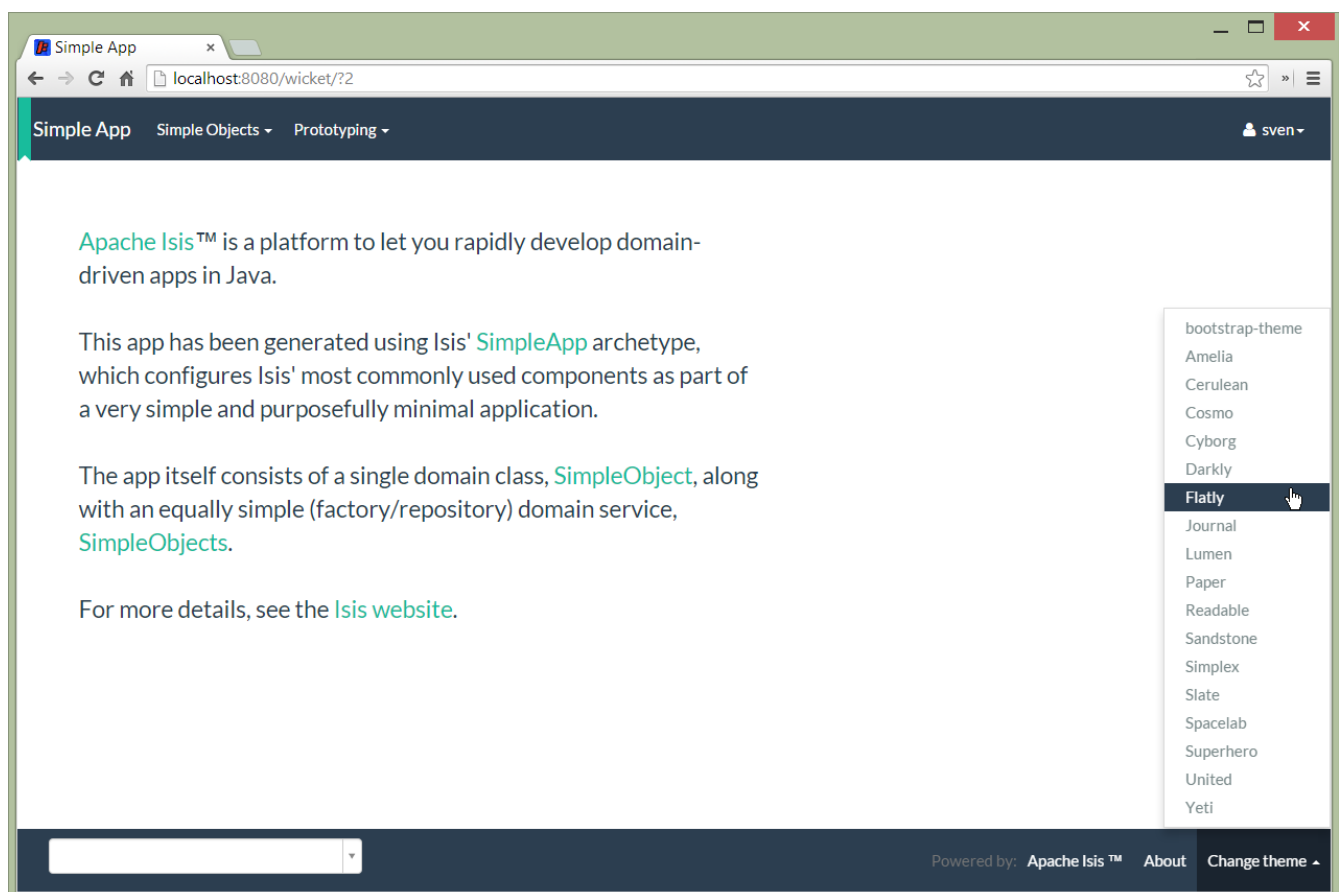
Simple App

localhost:8080/wicket/?2

Simple App Simple Objects Prototyping sven

Apache Isis™ is a platform to let you rapidly develop domain-driven apps in Java.

This app has been generated using Isis' SimpleApp archetype, which configures Isis' most commonly used components as part of a very simple and purposefully minimal application.

The app itself consists of a single domain class, SimpleObject, along with an equally simple (factory/repository) domain service, SimpleObjects.

For more details, see the Isis website.

bootstrap-theme
Amelia
Cerulean
Cosmo
Cyborg
Darkly
Flatly
Journal
Lumen
Paper
Readable
Sandstone
Simplex
Slate
Spacelab
Superhero
United
Yeti

Powered by: Apache Isis ™ About Change theme